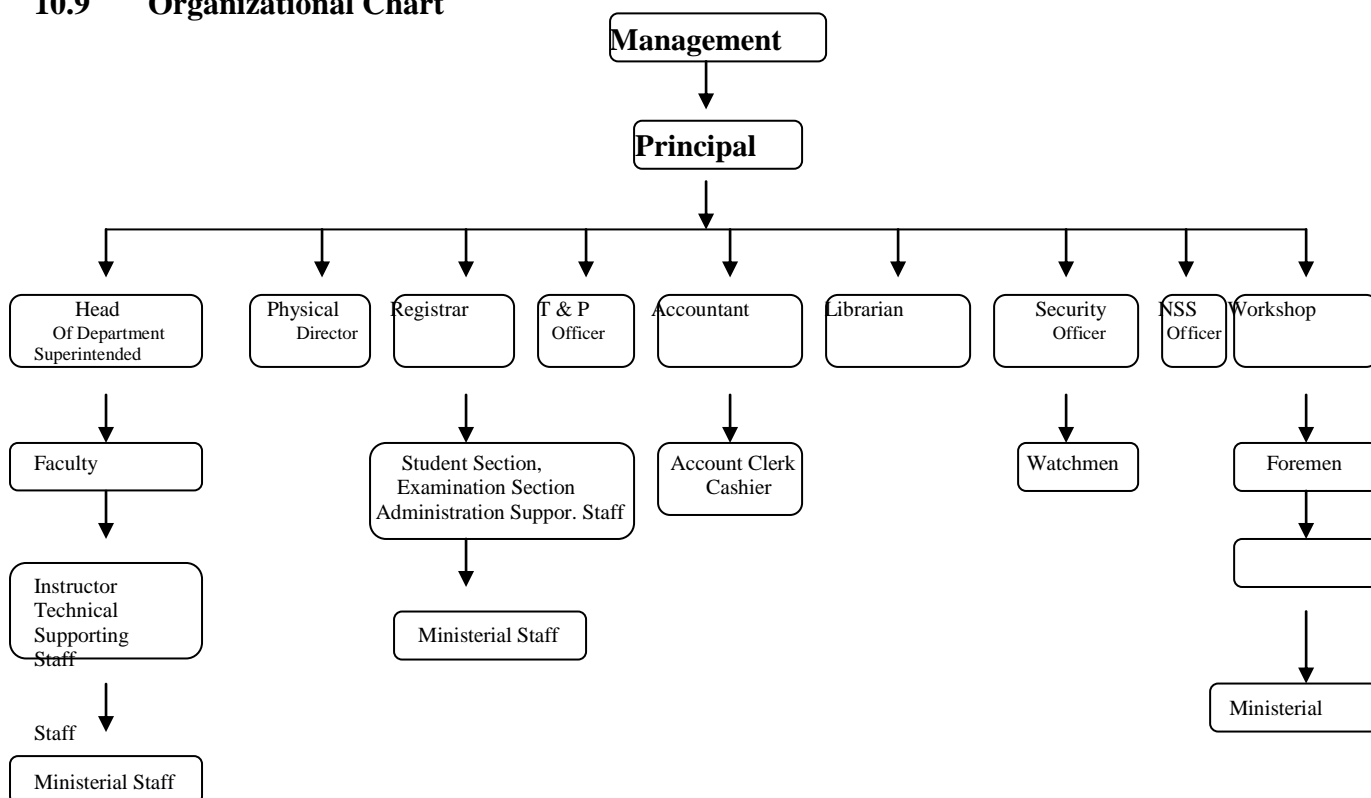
10.9 Organizational Chart

Management

Principal

Head Of Department Superintended

Physical Director

Registrar

T & P Officer

Accountant

Librarian

Security Officer

NSS Officer

Workshop

Faculty

Student Section, Examination Section Administration Suppor. Staff

Account Clerk Cashier

Watchmen

Foremen

Instructor Technical Supporting Staff

Ministerial Staff

Ministerial

Staff

Ministerial Staff